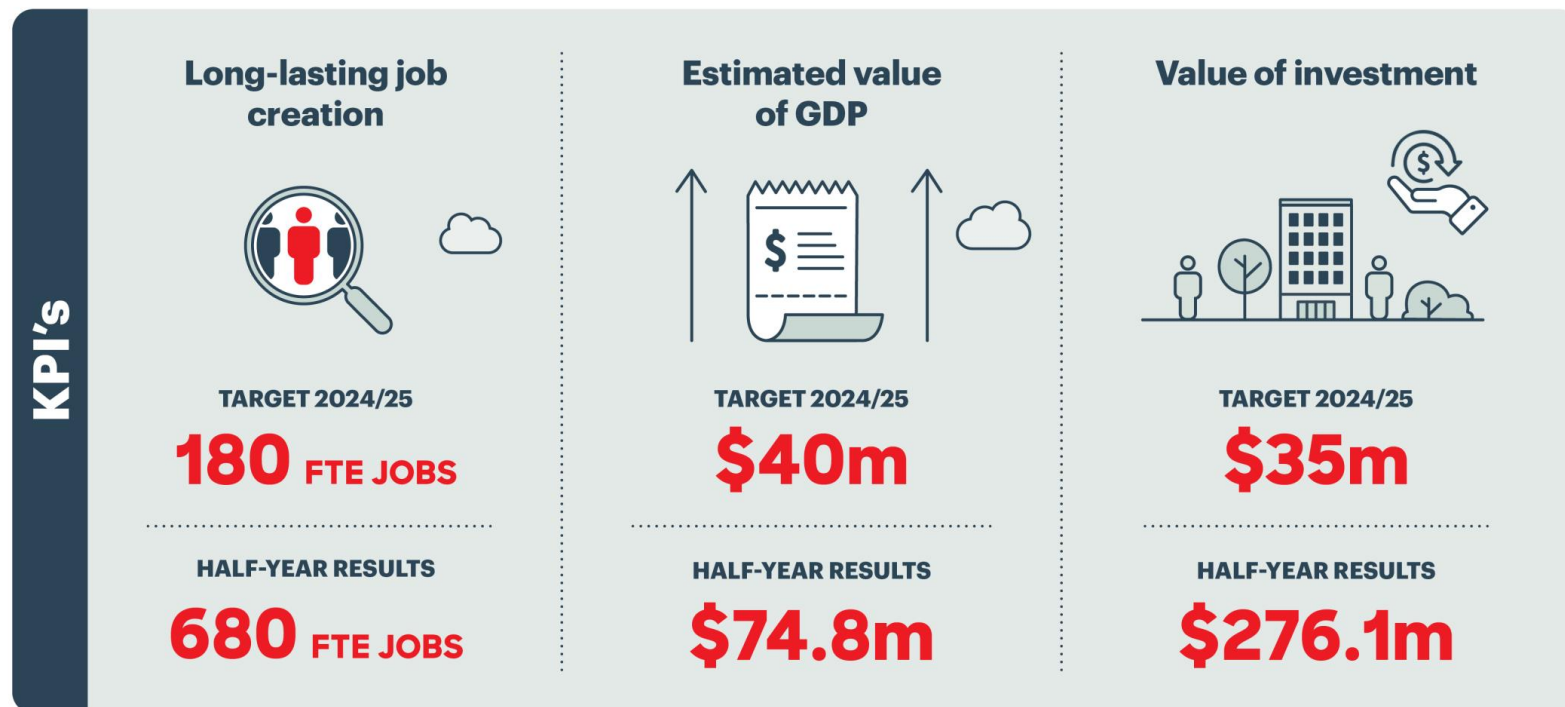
KPI's

Long-lasting job creation

TARGET 2024/25

180 FTE JOBS

HALF-YEAR RESULTS

680 FTE JOBS

Estimated value of GDP

$

TARGET 2024/25

$40m

HALF-YEAR RESULTS

$74.8m

Value of investment

$

TARGET 2024/25

$35m

HALF-YEAR RESULTS

$276.1m